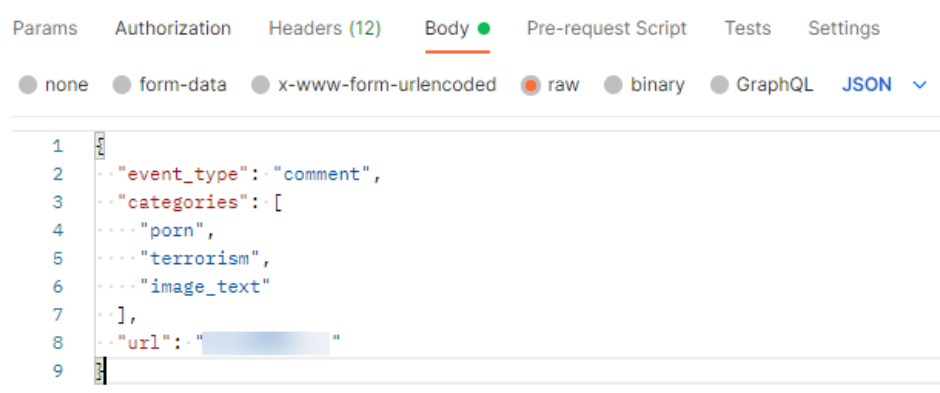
Params Authorization Headers (12) Body Pre-request Script Tests Settings

none form-data x-www-form-urlencoded raw binary GraphQL JSON

1 {
2 "event_type": "comment",
3 "categories": [
4 "porn",
5 "terrorism",
6 "image_text"
7 ],
8 "url": "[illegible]"
9 }